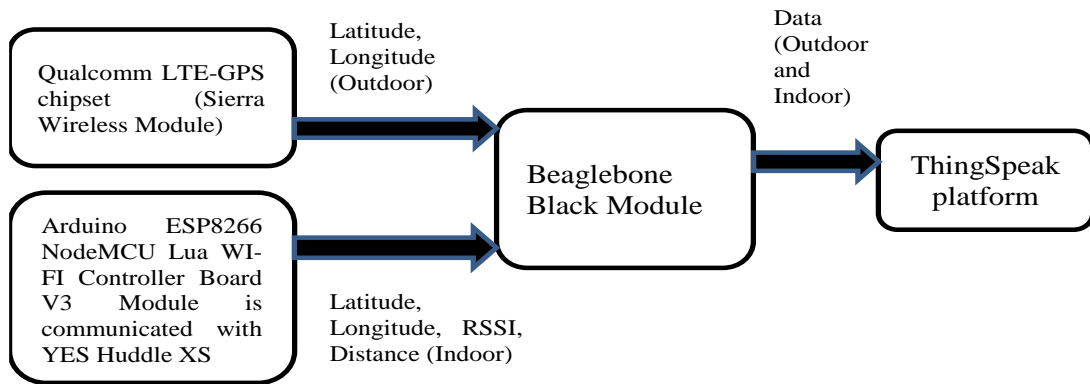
Qualcomm LTE-GPS chipset (Sierra Wireless Module)

Latitude, Longitude (Outdoor)

Data (Outdoor and Indoor)

Beaglebone Black Module

ThingSpeak platform

Arduino ESP8266 NodeMCU Lua WI-FI Controller Board V3 Module is communicated with YES Huddle XS

Latitude, Longitude, RSSI, Distance (Indoor)